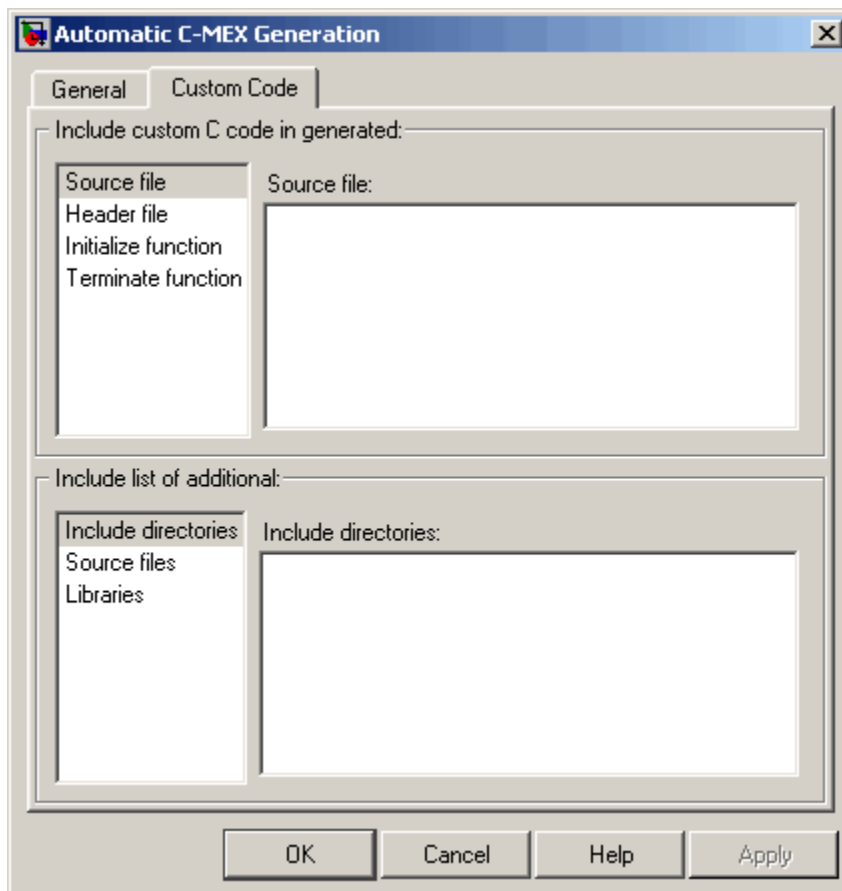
Automatic C-MEX Generation

General
Custom Code

Include custom C code in generated:

Source file
Header file
Initialize function
Terminate function

Source file:

Include list of additional:

Include directories
Source files
Libraries

Include directories:

OK
Cancel
Help
Apply